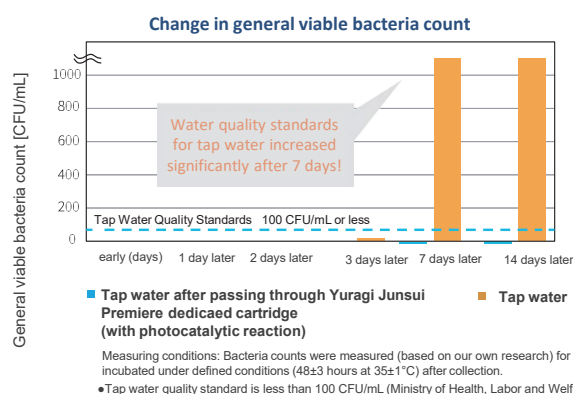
Change in general viable bacteria count

General viable bacteria count [CFU/mL]

1000
800
600
400
200
0

Water quality standards for tap water increased significantly after 7 days!

Tap Water Quality Standards 100 CFU/mL or less

early (days) 1 day later 2 days later 3 days later 7 days later 14 days later

Tap water after passing through Yuragi Junsui Premiere dedicaed cartridge (with photocatalytic reaction)

Tap water

Measuring conditions: Bacteria counts were measured (based on our own research) for incubated under defined conditions (48±3 hours at 35±1°C) after collection.

●Tap water quality standard is less than 100 CFU/mL (Ministry of Health, Labor and Welf